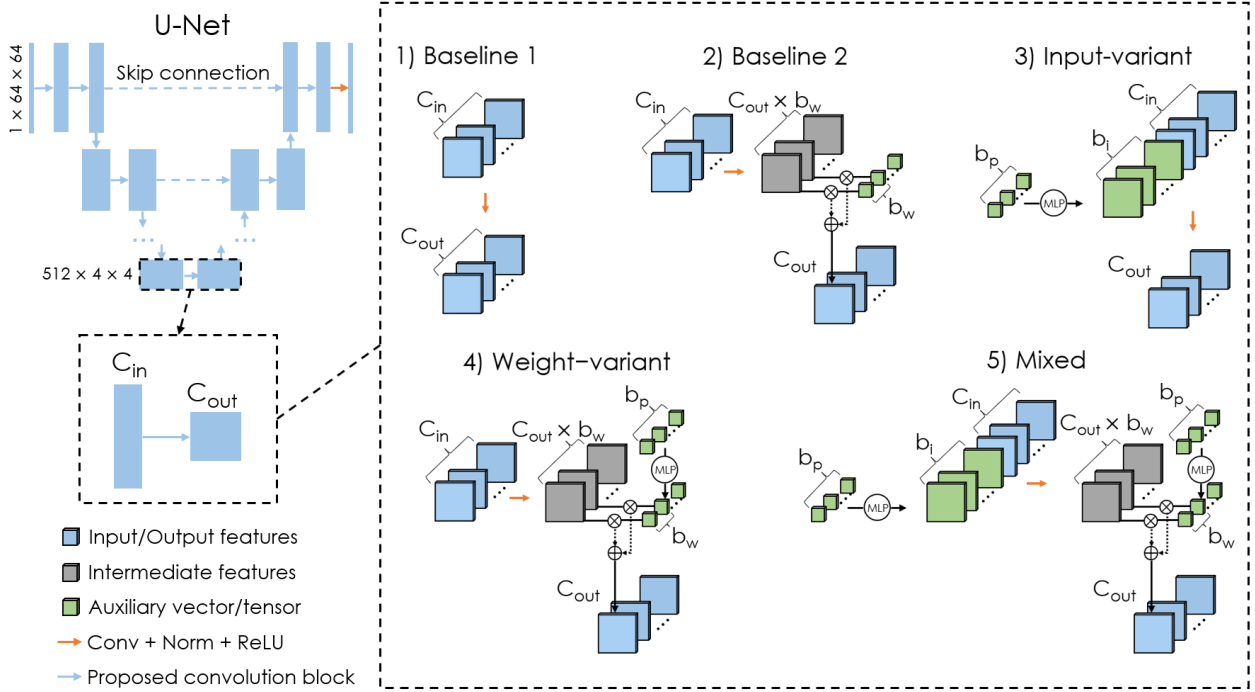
U-Net

$1 \times 64 \times 64$

Skip connection

$512 \times 4 \times 4$

$C_{in}$

$C_{out}$

Input/Output features

Intermediate features

Auxiliary vector/tensor

Conv + Norm + ReLU

Proposed convolution block

1) Baseline 1

$C_{in}$

$C_{out}$

2) Baseline 2

$C_{in}$

$C_{out} \times b_w$

$b_w$

$C_{out}$

3) Input-variant

$C_{in}$

$b_i$

$b_p$

MLP

$C_{out}$

4) Weight−variant

$C_{in}$

$C_{out} \times b_w$

$b_p$

MLP

$b_w$

$C_{out}$

5) Mixed

$C_{in}$

$b_i$

$b_p$

MLP

$C_{out} \times b_w$

$b_p$

MLP

$b_w$

$C_{out}$